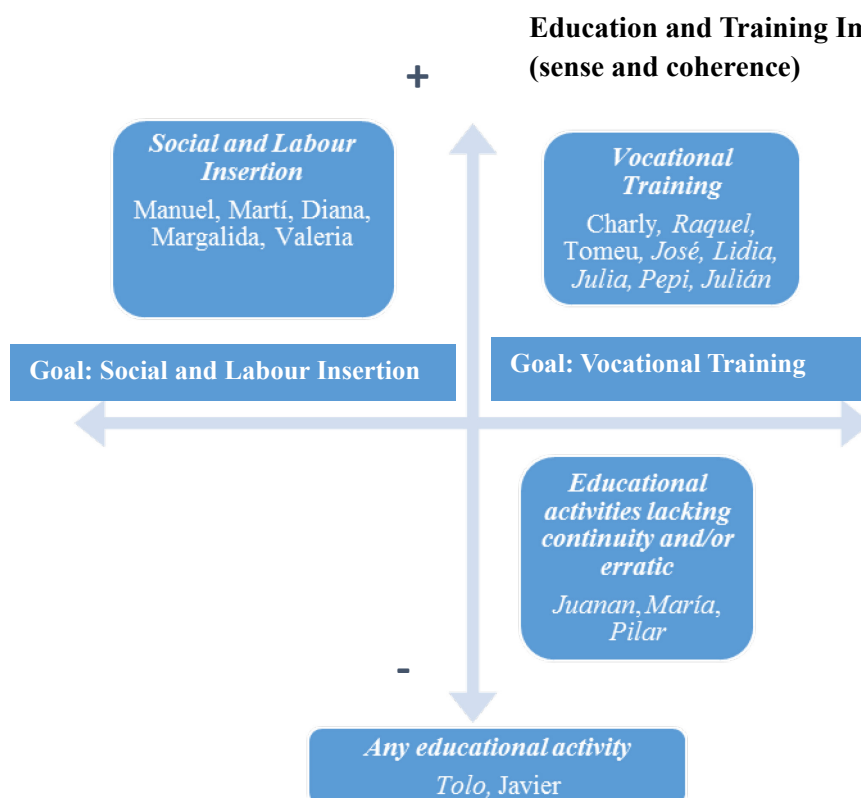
Education and Training In
(sense and coherence)

+

Social and Labour Insertion
Manuel, Martí, Diana, Margalida, Valeria

Vocational Training
Charly, Raquel, Tomeu, José, Lidia, Julia, Pepi, Julián

Goal: Social and Labour Insertion

Goal: Vocational Training

Educational activities lacking continuity and/or erratic
Juanan, María, Pilar

-

Any educational activity
Tolo, Javier